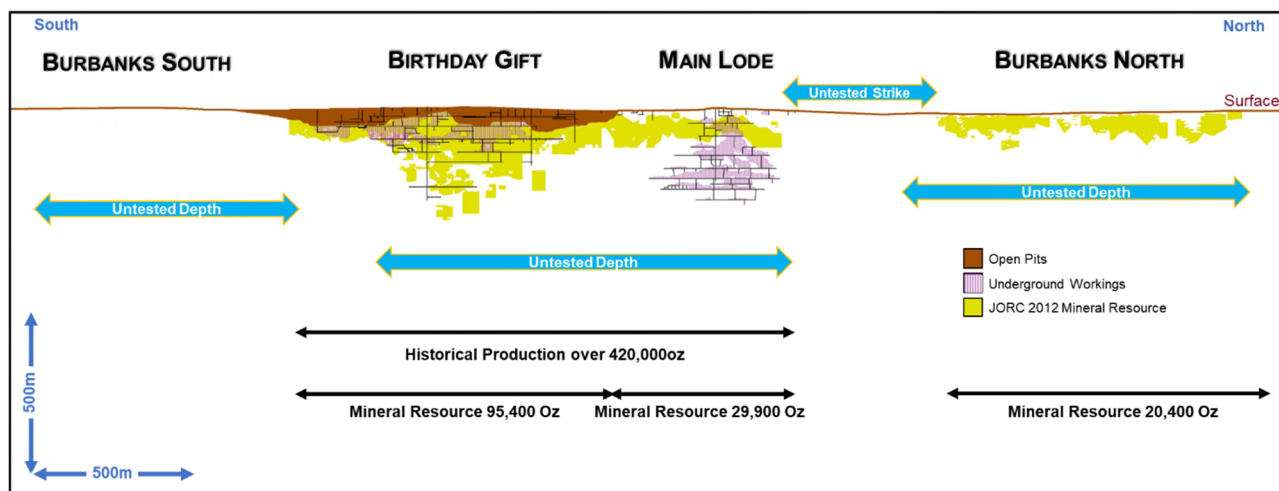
South

North

BURBANKS SOUTH

BIRTHDAY GIFT

MAIN LODE

Untested Strike

BURBANKS NORTH

Surface

Untested Depth

Untested Depth

Untested Depth

Open Pits

Underground Workings

JORC 2012 Mineral Resource

Historical Production over 420,000oz

Mineral Resource 95,400 Oz

Mineral Resource 29,900 Oz

Mineral Resource 20,400 Oz

500m

500m